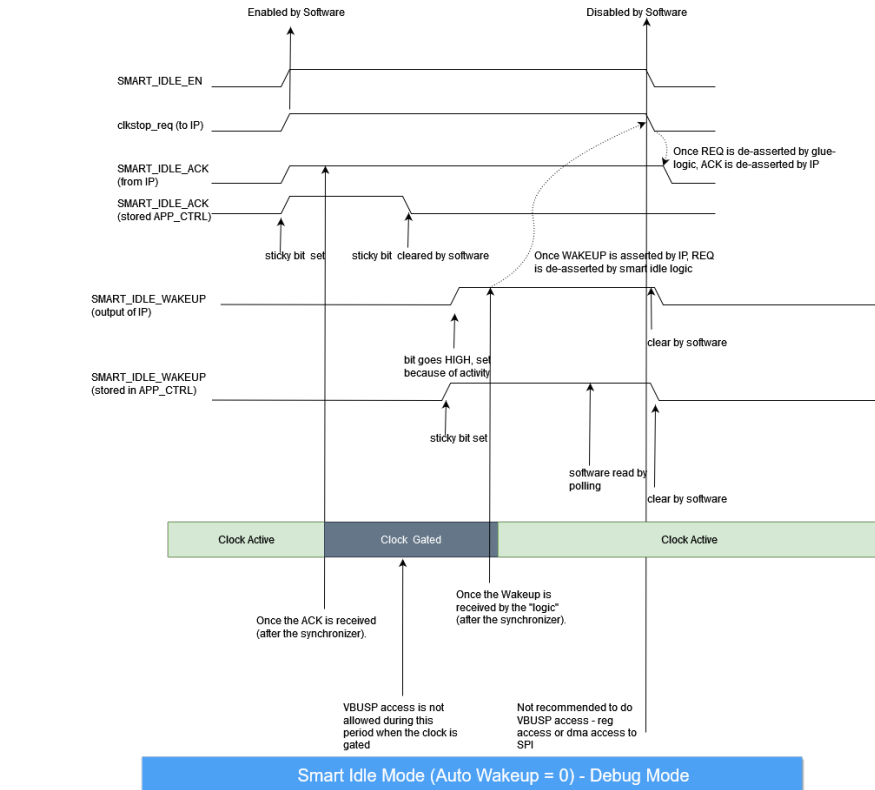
Enabled by Software

Disabled by Software

SMART_IDLE_EN

clkstop_req (to IP)

SMART_IDLE_ACK (from IP)

Once REQ is de-asserted by glue-logic, ACK is de-asserted by IP

SMART_IDLE_ACK (stored APP_CTRL)

sticky bit set

sticky bit cleared by software

Once WAKEUP is asserted by IP, REQ is de-asserted by smart idle logic

SMART_IDLE_WAKEUP (output of IP)

clear by software

bit goes HIGH, set because of activity

SMART_IDLE_WAKEUP (stored in APP_CTRL)

sticky bit set

software read by polling

clear by software

Clock Active

Clock Gated

Clock Active

Once the ACK is received (after the synchronizer).

Once the Wakeup is received by the "logic" (after the synchronizer).

VBUSP access is not allowed during this period when the clock is gated

Not recommended to do VBUSP access - reg access or dma access to SPI

Smart Idle Mode (Auto Wakeup = 0) - Debug Mode